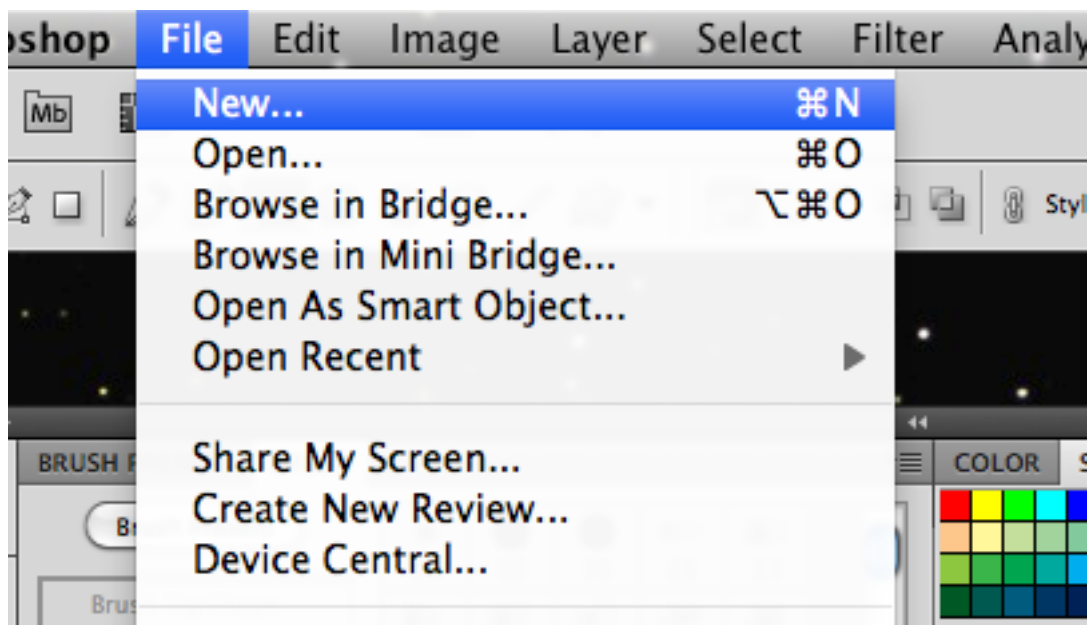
oshop File Edit Image Layer Select Filter Analy

Mb

New... ⌘N
Open... ⌘O
Browse in Bridge... ⌥⌘O
Browse in Mini Bridge...
Open As Smart Object...
Open Recent ▶

Share My Screen...
Create New Review...
Device Central...

Styl

BRUSH F

COLOR

Br

Brus